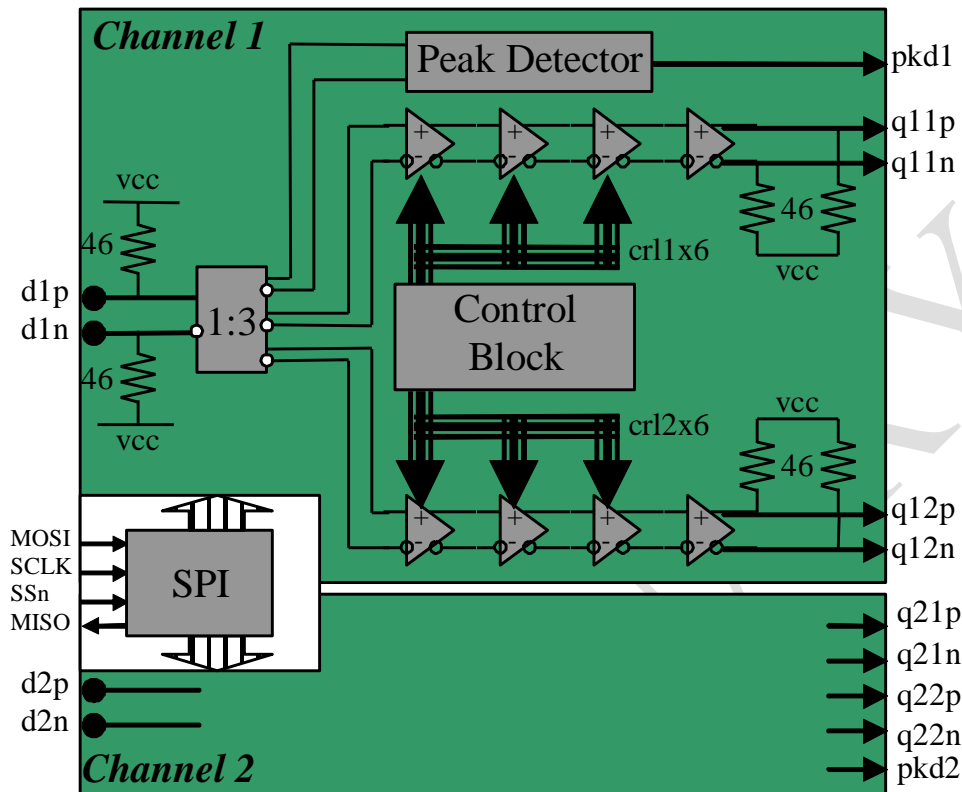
Channel 1

Peak Detector

pkd1

q11p

q11n

vcc

46

46

vcc

crl1x6

d1p

d1n

1:3

Control Block

46

vcc

vcc

crl2x6

46

q12p

q12n

MOSI

SCLK

SSn

MISO

SPI

q21p

q21n

q22p

q22n

pkd2

d2p

d2n

Channel 2